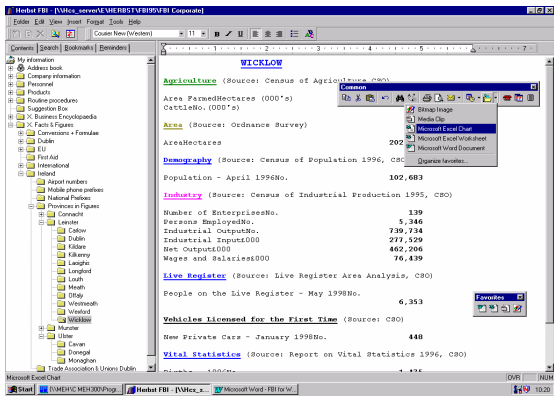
Herbst FBI - [\\Hcs_server\E\HERBST\FBI95\FBI Corporate]

Folder Edit View Insert Format Tools Help

Courier New (Western)

B I U

Contents Search Bookmarks Reminders

My information
Address book
Company information
Personnel
Products
Routine procedures
Suggestion Box
X. Business Encyclopaedia
X. Facts & Figures
Conversions + Formulae
Dublin
EU
First Aid
International
Ireland
Airport numbers
Mobile phone prefixes
National Prefixes
Provinces in Figures
Connacht
Leinster
Carlow
Dublin
Kildare
Kilkenny
Laoighs
Longford
Louth
Meath
Offaly
Westmeath
Wexford
Wicklow
Munster
Ulster
Cavan
Donegal
Monaghan
Trade Association & Unions Dublin

WICKLOW

Agriculture (Source: Census of Agriculture CSO)

Area FarmedHectares (000's)
CattleNo.(000's)

Area (Source: Ordnance Survey)

AreaHectares 202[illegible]

Demography (Source: Census of Population 1996, CSO)

Population - April 1996No. 102,683

Industry (Source: Census of Industrial Production 1995, CSO)

Number of EnterprisesNo. 139
Persons EmployedNo. 5,346
Industrial OutputNo. 739,734
Industrial Input£000 277,529
Net Output£000 462,206
Wages and Salaries£000 76,439

Live Register (Source: Live Register Area Analysis, CSO)

People on the Live Register - May 1998No. 6,353

Vehicles Licensed for the First Time (Source: CSO)

New Private Cars - January 1998No. 448

Vital Statistics (Source: Report on Vital Statistics 1996, CSO)

Common

Bitmap Image
Media Clip
Microsoft Excel Chart
Microsoft Excel Worksheet
Microsoft Word Document
Organize favorites...

Favorites

Microsoft Excel Chart

OVR NUM

Start
\\MEHC MEH300\Progr...
Herbst FBI - [\\Hcs_s...
Microsoft Word - FBI for W...
10:20